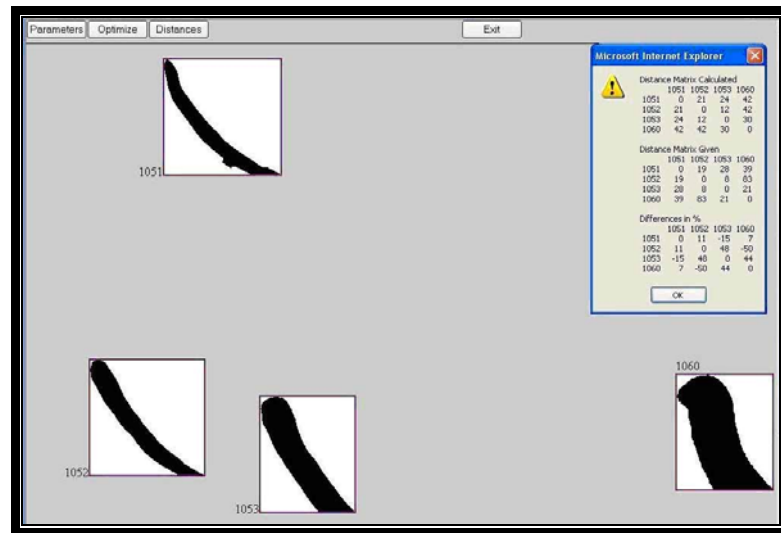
Parameters Optimize Distances

Exit

Microsoft Internet Explorer

Distance Matrix Calculated

| | 1051 | 1052 | 1053 | 1060 |
|---|---|---|---|---|
| 1051 | 0 | 21 | 24 | 42 |
| 1052 | 21 | 0 | 12 | 42 |
| 1053 | 24 | 12 | 0 | 30 |
| 1060 | 42 | 42 | 30 | 0 |

Distance Matrix Given

| | 1051 | 1052 | 1053 | 1060 |
|---|---|---|---|---|
| 1051 | 0 | 19 | 28 | 39 |
| 1052 | 19 | 0 | 8 | 83 |
| 1053 | 28 | 8 | 0 | 21 |
| 1060 | 39 | 83 | 21 | 0 |

Differences in %

| | 1051 | 1052 | 1053 | 1060 |
|---|---|---|---|---|
| 1051 | 0 | 11 | -15 | 7 |
| 1052 | 11 | 0 | 48 | -50 |
| 1053 | -15 | 48 | 0 | 44 |
| 1060 | 7 | -50 | 44 | 0 |

OK

1051

1052

1053

1060